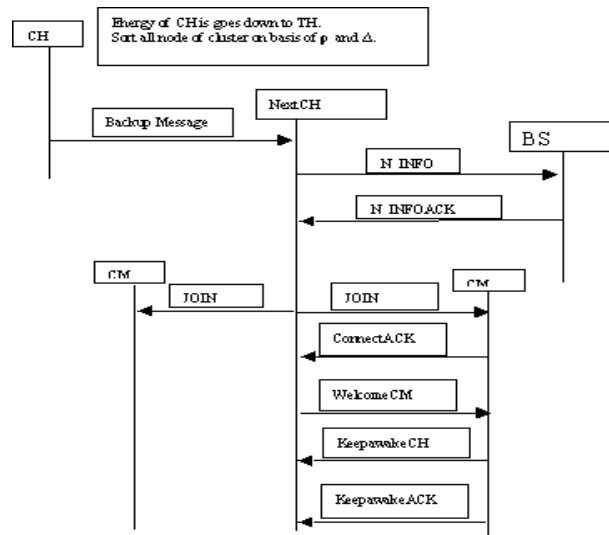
CH

Energy of CH is goes down to TH.
Sort all node of cluster on basis of $\rho$ and $\Delta$.

Backup Message

NextCH

BS

N INFO

N INFOACK

CM

CM

JOIN

JOIN

ConnectACK

WelcomeCM

KeepawakeCH

KeepawakeACK